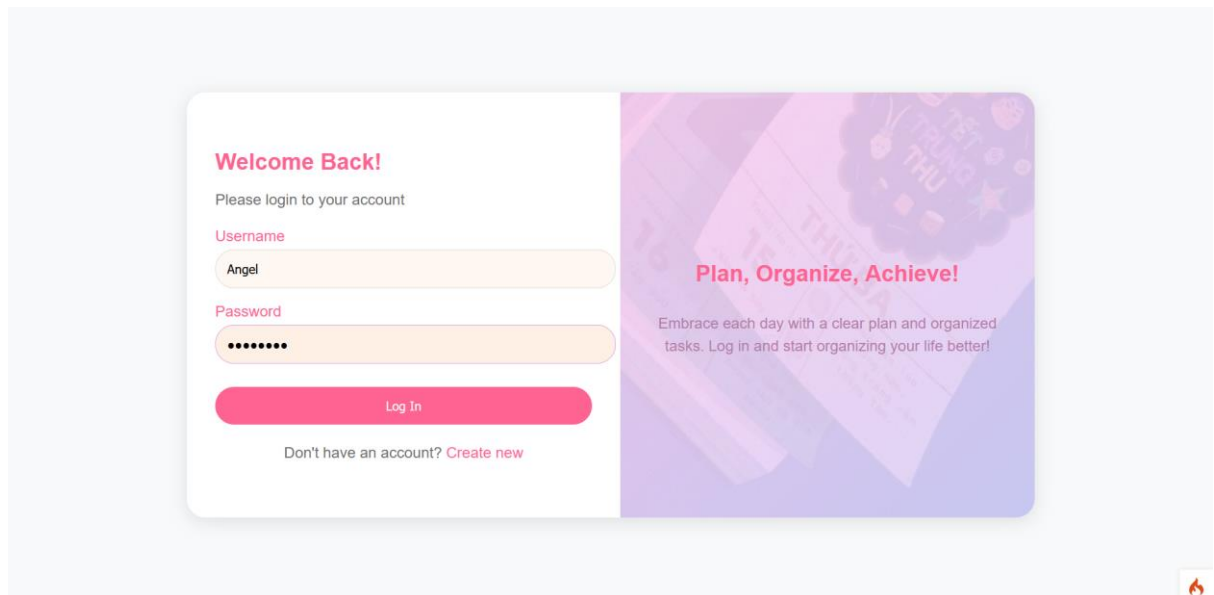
Welcome Back!

Please login to your account

Username

Angel

Password

••••••••

Log In

Don't have an account? Create new

Plan, Organize, Achieve!

Embrace each day with a clear plan and organized tasks. Log in and start organizing your life better!